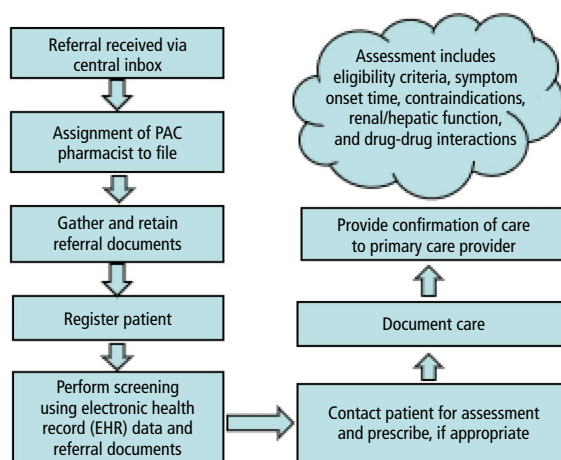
Referral received via central inbox

Assignment of PAC pharmacist to file

Gather and retain referral documents

Register patient

Perform screening using electronic health record (EHR) data and referral documents

Assessment includes eligibility criteria, symptom onset time, contraindications, renal/hepatic function, and drug-drug interactions

Provide confirmation of care to primary care provider

Document care

Contact patient for assessment and prescribe, if appropriate